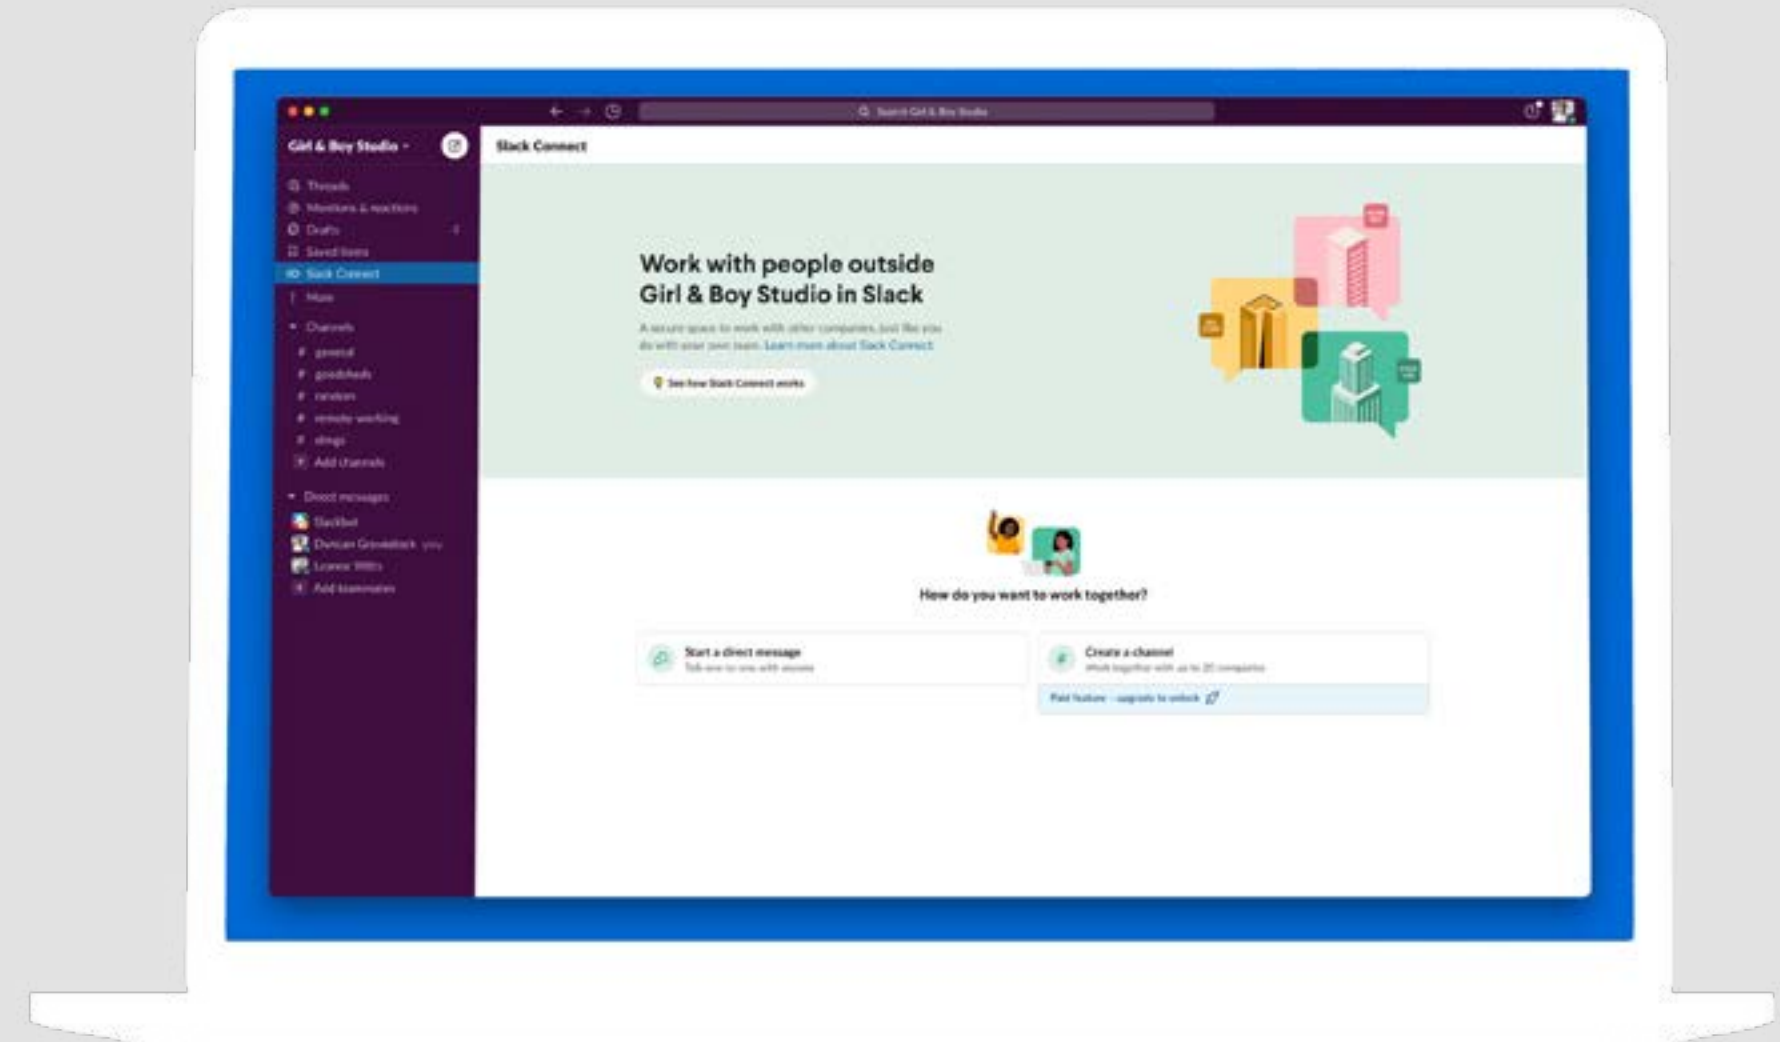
Search Girl & Boy Studio

Girl & Boy Studio

Threads
Mentions & reactions
Drafts
Saved items
Slack Connect
More

Channels
# general
# goodfeels
# random
# remote-working
# slings
Add channels

Direct messages
Slackbot
Duncan Grovestock you
Leanne Willis
Add teammates

Slack Connect

Work with people outside Girl & Boy Studio in Slack

A secure space to work with other companies, just like you do with your own team. Learn more about Slack Connect

See how Slack Connect works

How do you want to work together?

Start a direct message
Talk one-to-one with anyone

Create a channel
Work together with up to 20 companies

Paid feature – upgrade to unlock